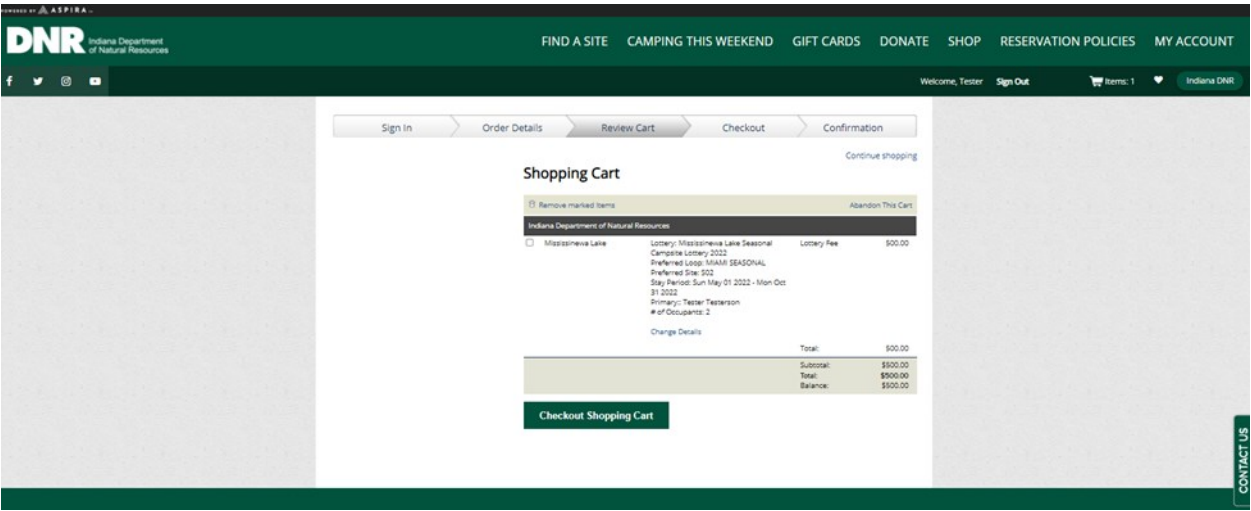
POWERED BY ASPIRA

DNR Indiana Department of Natural Resources

FIND A SITE CAMPING THIS WEEKEND GIFT CARDS DONATE SHOP RESERVATION POLICIES MY ACCOUNT

Welcome, Tester Sign Out Items: 1 Indiana DNR

Sign In Order Details Review Cart Checkout Confirmation

Continue shopping

Shopping Cart

Remove marked Items Abandon This Cart

Indiana Department of Natural Resources

| | | | |
|---|---|---|---|
| Mississinewa Lake | Lottery: Mississinewa Lake Seasonal Campsite Lottery 2022 Preferred Loop: MIAMI SEASONAL Preferred Site: S02 Stay Period: Sun May 01 2022 - Mon Oct 31 2022 Primary: Tester Testerson # of Occupants: 2 Change Details | Lottery Fee | $00.00 |
| | | Total: | $00.00 |
| | | Subtotal: Total: Balance: | $500.00 $500.00 $500.00 |

Checkout Shopping Cart

CONTACT US